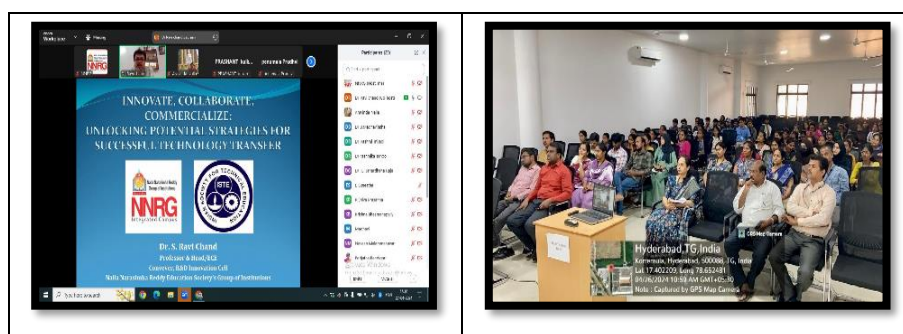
INNOVATE, COLLABORATE, COMMERCIALIZE: UNLOCKING POTENTIAL STRATEGIES FOR SUCCESSFUL TECHNOLOGY TRANSFER

NNRG

ISTE

Dr. S. Ravi Chand
Professor & Head/ECE
Convener, R&D Innovation Cell
Nalla Narasimha Reddy Education Society's Group of Institutions

PRASHANT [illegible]

Participants

Hyderabad, TG, India
Korremula, Hyderabad, 500088, TG, India
Lat 17.402209, Long 78.652481
04/26/2024 10:58 AM GMT+05:30
Note : Captured by GPS Map Camera

GPS Map Camera